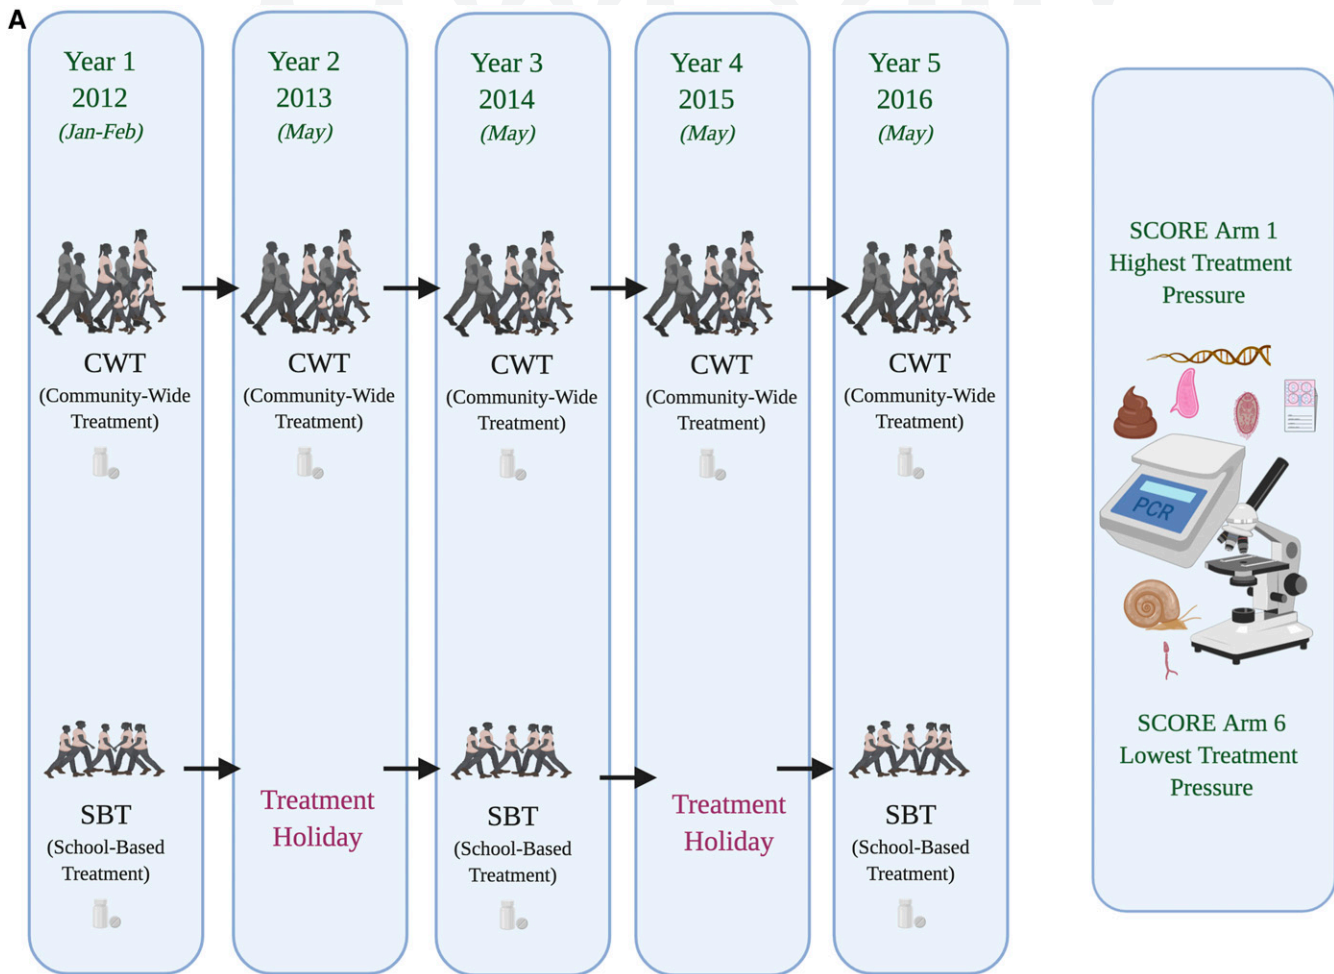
A

Year 1
2012
(Jan-Feb)

CWT
(Community-Wide Treatment)

SBT
(School-Based Treatment)

Year 2
2013
(May)

CWT
(Community-Wide Treatment)

Treatment Holiday

Year 3
2014
(May)

CWT
(Community-Wide Treatment)

SBT
(School-Based Treatment)

Year 4
2015
(May)

CWT
(Community-Wide Treatment)

Treatment Holiday

Year 5
2016
(May)

CWT
(Community-Wide Treatment)

SBT
(School-Based Treatment)

SCORE Arm 1
Highest Treatment Pressure

PCR

SCORE Arm 6
Lowest Treatment Pressure